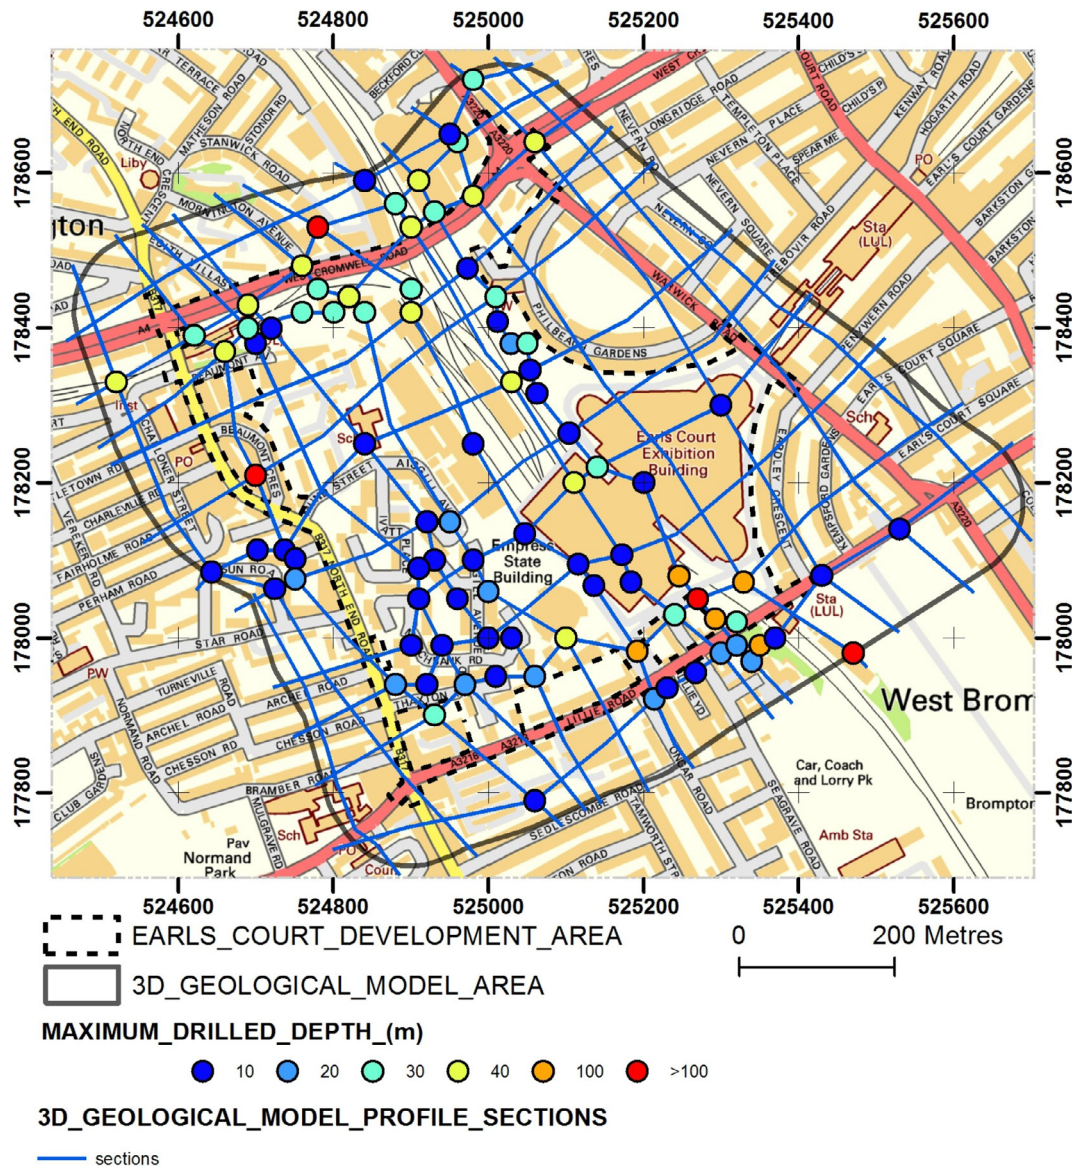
524600 524800 525000 525200 525400 525600

178600
178400
178200
178000
177800

178600
178400
178200
178000
177800

ngton
Liby
PO
Inst
Sch
PO
PW
Sch
Pav
Normand
Park
Cour
Earls Court Exhibition Building
Empress State Building
West Brom
Car, Coach and Lorry Pk
Brompton
Amb Sta
Sta (LUL)
Sta (LUL)
Sch
PO

NORTH END ROAD
MATHESON ROAD
STANWICK ROAD
STONOR RD
MORNINGTON AVENUE
WEST CROMWELL ROAD
A4
BEAUMONT AV
BEAUMONT CRES
CHALONER STREET
CHARLEVILLE ROAD
FAIRHOLME ROAD
PERHAM ROAD
STAR ROAD
TURNEVILLE ROAD
ARCHEL ROAD
CHESSON RD
NORMAND ROAD
CLUB GARDS
BRAMBER ROAD
MULGRAVE RD
LILLIE ROAD
A3218
SEDLESCOMBE ROAD
TAMWORTH ST
SEAGRAVE ROAD
HOLLIE YD
ONGAR ROAD
PHILBEACH GARDENS
WARWICK ROAD
NEVERN SQUARE
NEVERN PLACE
LONGRIDGE ROAD
TEMPLETON PLACE
SPEAR ME
EARDLEY CRESCENT
KEMPSFORD GARDENS
EARL'S COURT SQUARE
PENYWERN ROAD
BARKSTON
HOGARTH ROAD
KENWAY ROAD
CHILD'S PL
EARL'S COURT GARDENS
WEST CR
BECKFORD CL
A3220
A3220
NEVERN RD
AISGILL
B317
SUN ROA
RD

524600 524800 525000 525200 525400 525600

EARLS_COURT_DEVELOPMENT_AREA
3D_GEOLOGICAL_MODEL_AREA
0 200 Metres

MAXIMUM_DRILLED_DEPTH_(m)
10 20 30 40 100 >100

3D_GEOLOGICAL_MODEL_PROFILE_SECTIONS
sections